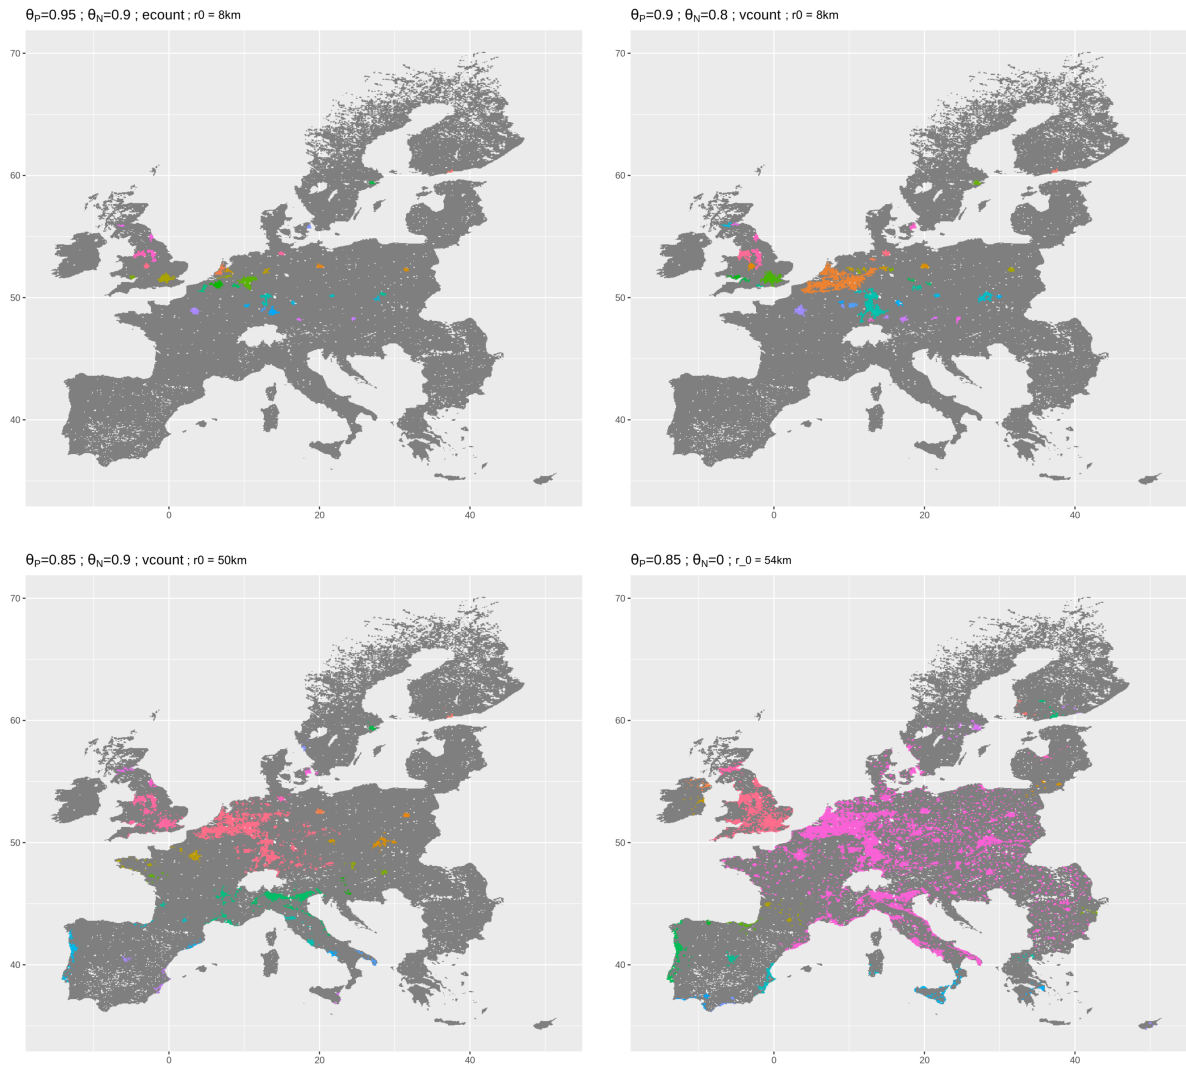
$\theta_P$=0.95 ; $\theta_N$=0.9 ; ecount ; r0 = 8km

70
60
50
40
0
20
40

$\theta_P$=0.9 ; $\theta_N$=0.8 ; vcount ; r0 = 8km

70
60
50
40
0
20
40

$\theta_P$=0.85 ; $\theta_N$=0.9 ; vcount ; r0 = 50km

70
60
50
40
0
20
40

$\theta_P$=0.85 ; $\theta_N$=0 ; r_0 = 54km

70
60
50
40
0
20
40